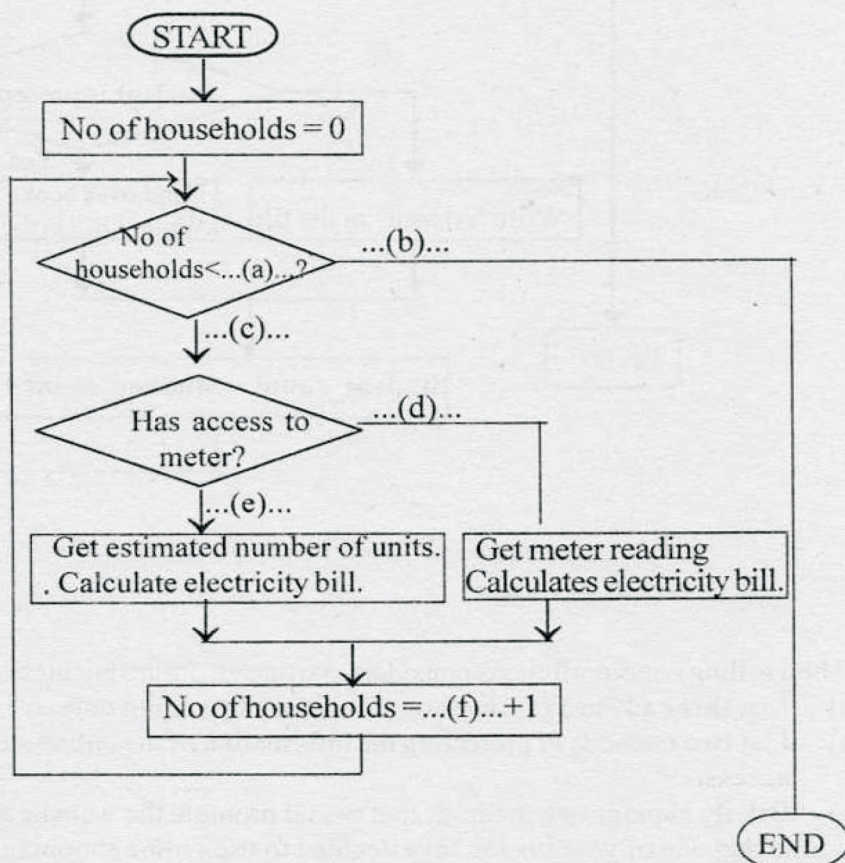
START

No of households = 0

No of households<...(a)...?

...(b)...

...(c)...

Has access to meter?

...(d)...

...(e)...

Get estimated number of units. . Calculate electricity bill.

Get meter reading Calculates electricity bill.

No of households =...(f)...+1

END